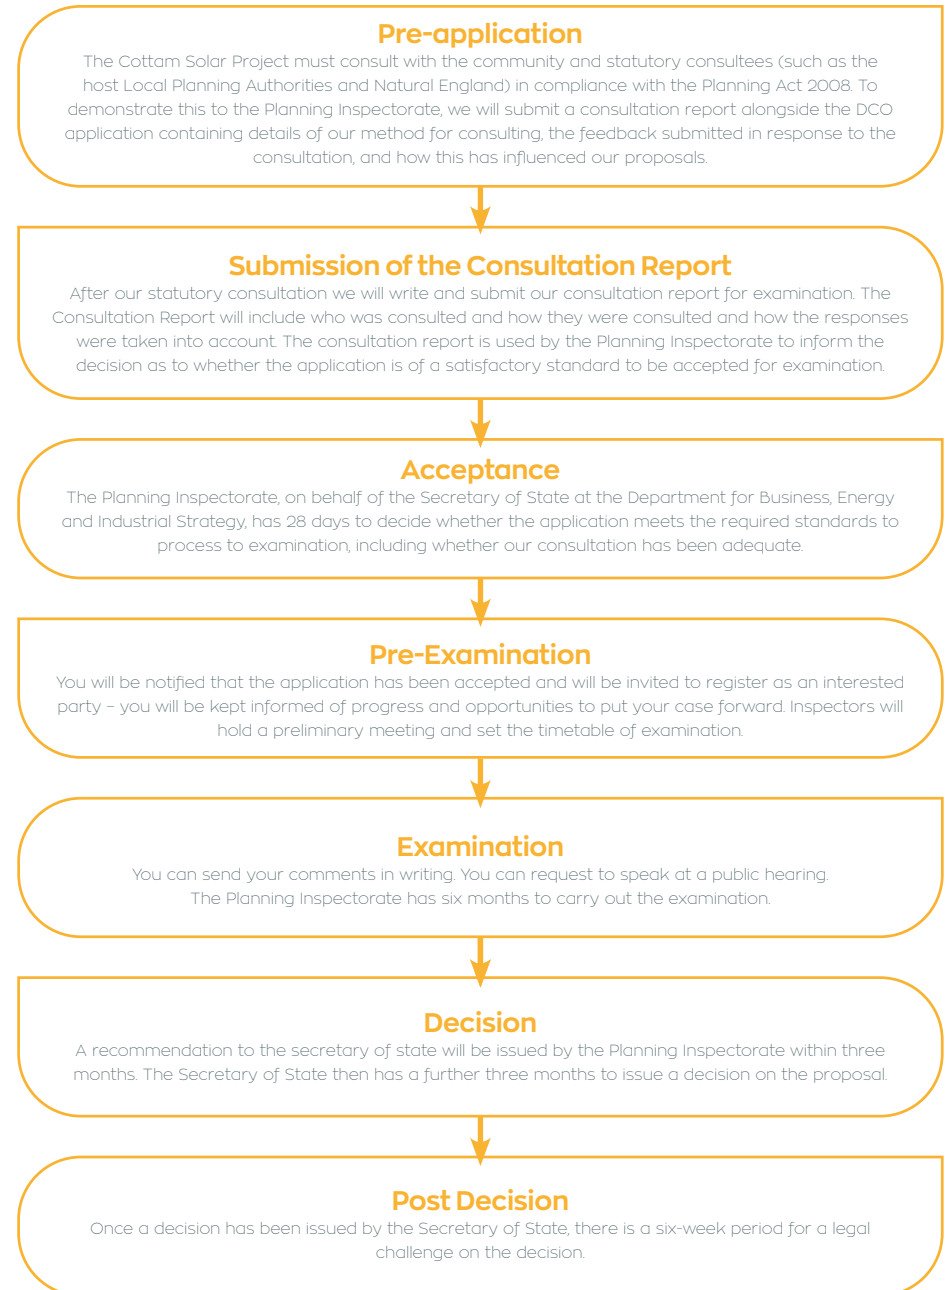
Pre-application

The Cottam Solar Project must consult with the community and statutory consultees (such as the host Local Planning Authorities and Natural England) in compliance with the Planning Act 2008. To demonstrate this to the Planning Inspectorate, we will submit a consultation report alongside the DCO application containing details of our method for consulting, the feedback submitted in response to the consultation, and how this has influenced our proposals.

Submission of the Consultation Report

After our statutory consultation we will write and submit our consultation report for examination. The Consultation Report will include who was consulted and how they were consulted and how the responses were taken into account. The consultation report is used by the Planning Inspectorate to inform the decision as to whether the application is of a satisfactory standard to be accepted for examination.

Acceptance

The Planning Inspectorate, on behalf of the Secretary of State at the Department for Business, Energy and Industrial Strategy, has 28 days to decide whether the application meets the required standards to process to examination, including whether our consultation has been adequate.

Pre-Examination

You will be notified that the application has been accepted and will be invited to register as an interested party – you will be kept informed of progress and opportunities to put your case forward. Inspectors will hold a preliminary meeting and set the timetable of examination.

Examination

You can send your comments in writing. You can request to speak at a public hearing. The Planning Inspectorate has six months to carry out the examination.

Decision

A recommendation to the secretary of state will be issued by the Planning Inspectorate within three months. The Secretary of State then has a further three months to issue a decision on the proposal.

Post Decision

Once a decision has been issued by the Secretary of State, there is a six-week period for a legal challenge on the decision.